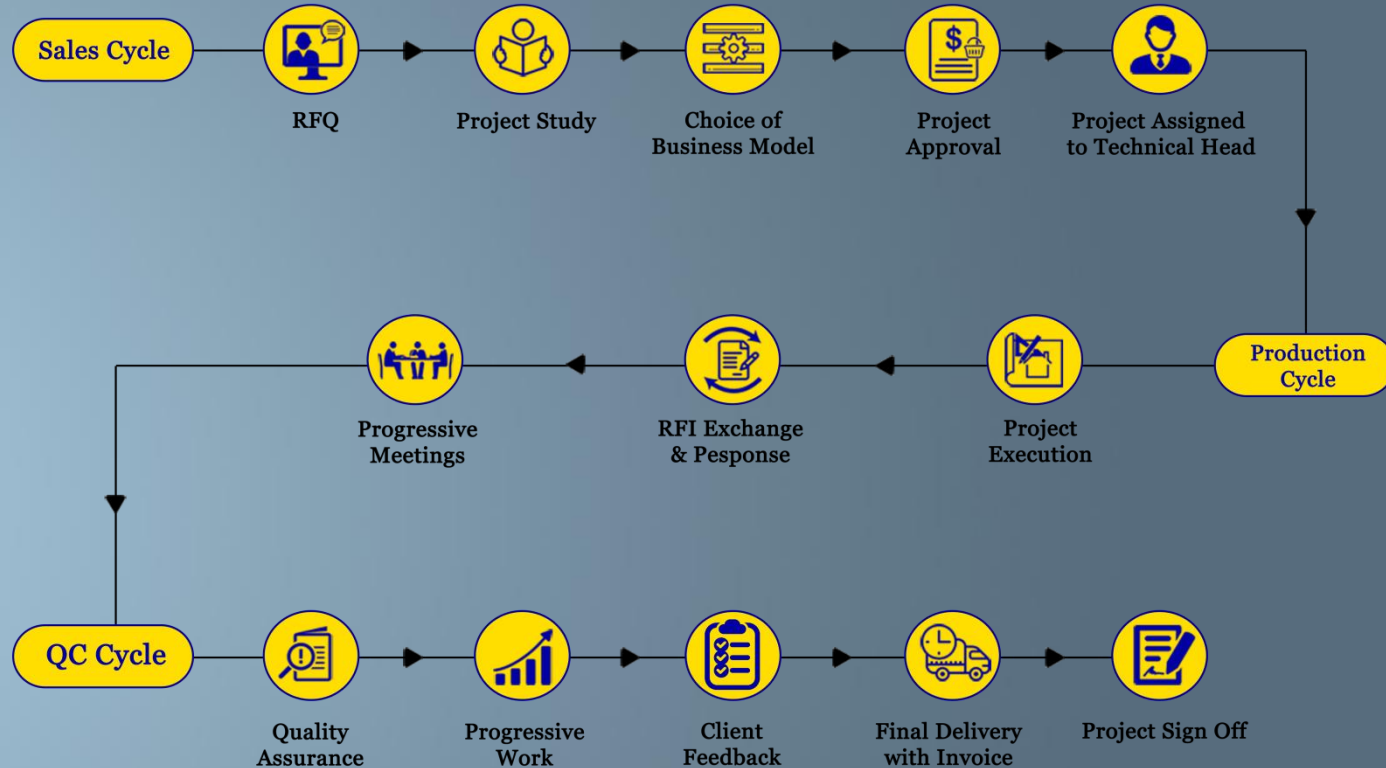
Sales Cycle

RFQ

Project Study

Choice of Business Model

Project Approval

Project Assigned to Technical Head

Production Cycle

Project Execution

RFI Exchange & Pesponse

Progressive Meetings

QC Cycle

Quality Assurance

Progressive Work

Client Feedback

Final Delivery with Invoice

Project Sign Off